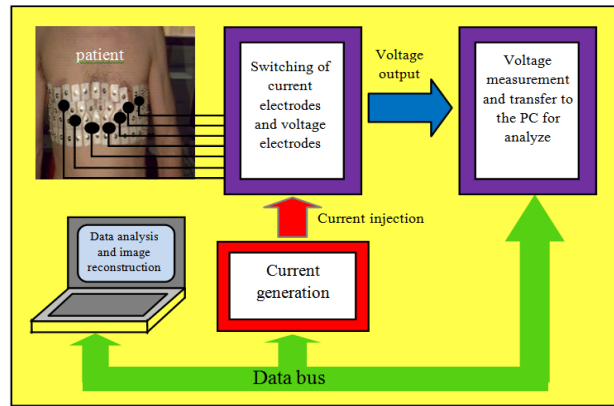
patient

Switching of current electrodes and voltage electrodes

Voltage output

Voltage measurement and transfer to the PC for analyze

Current injection

Data analysis and image reconstruction

Current generation

Data bus